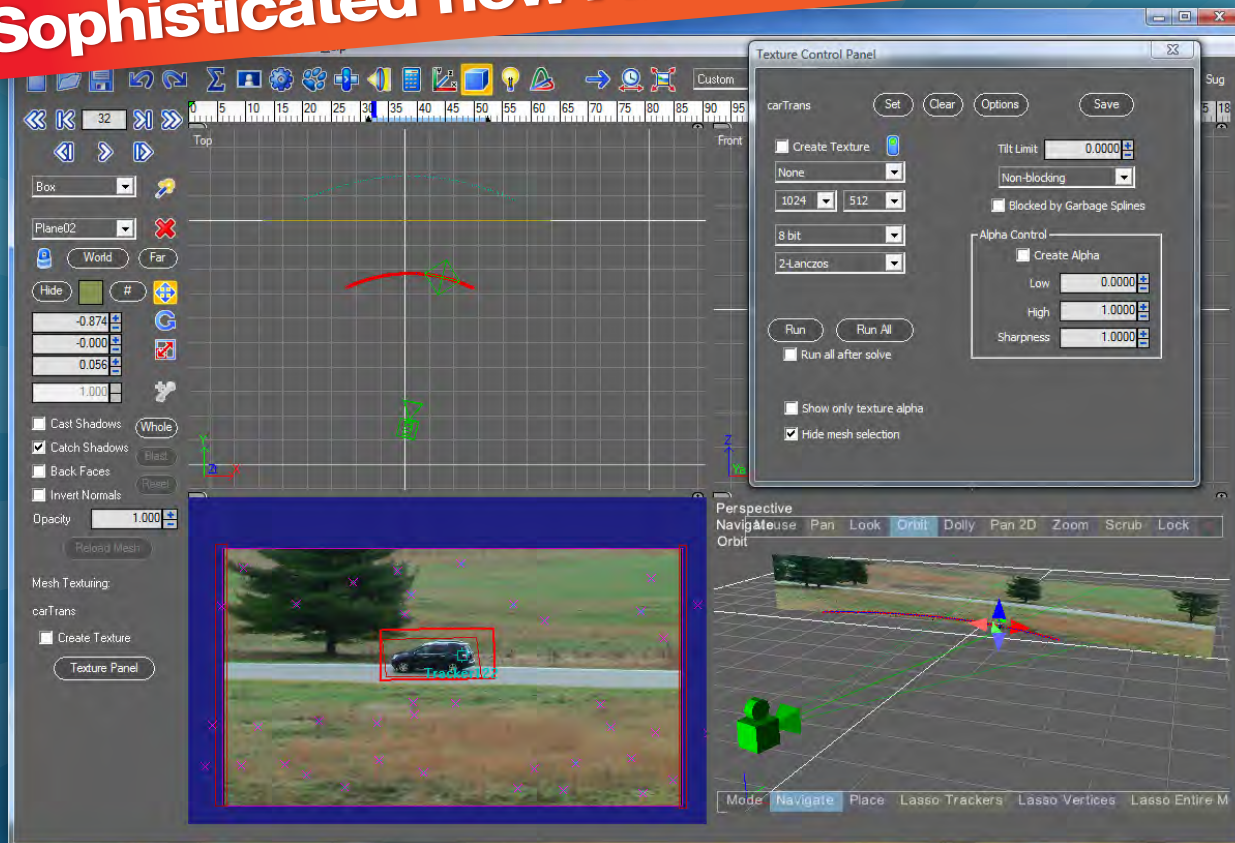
Sophisticated new

Custom

Sug

32

Top

Front

Box

Plane02

World

Far

Hide

#

-0.874

-0.000

0.056

1.000

Cast Shadows

Whole

Catch Shadows

Blast

Back Faces

Reset

Invert Normals

Opacity

1.000

Reload Mesh

Mesh Texturing:

carTrans

Create Texture

Texture Panel

Texture Control Panel

carTrans

Set

Clear

Options

Save

Create Texture

Tilt Limit

0.0000

None

Non-blocking

1024

512

Blocked by Garbage Splines

8 bit

Alpha Control

2-Lanczos

Create Alpha

Low

0.0000

High

1.0000

Sharpness

1.0000

Run

Run All

Run all after solve

Show only texture alpha

Hide mesh selection

Perspective

Navigate

Mouse

Pan

Look

Orbit

Dolly

Pan 2D

Zoom

Scrub

Lock

Orbit

Tracker

Mode

Navigate

Place

Lasso Trackers

Lasso Vertices

Lasso Entire M